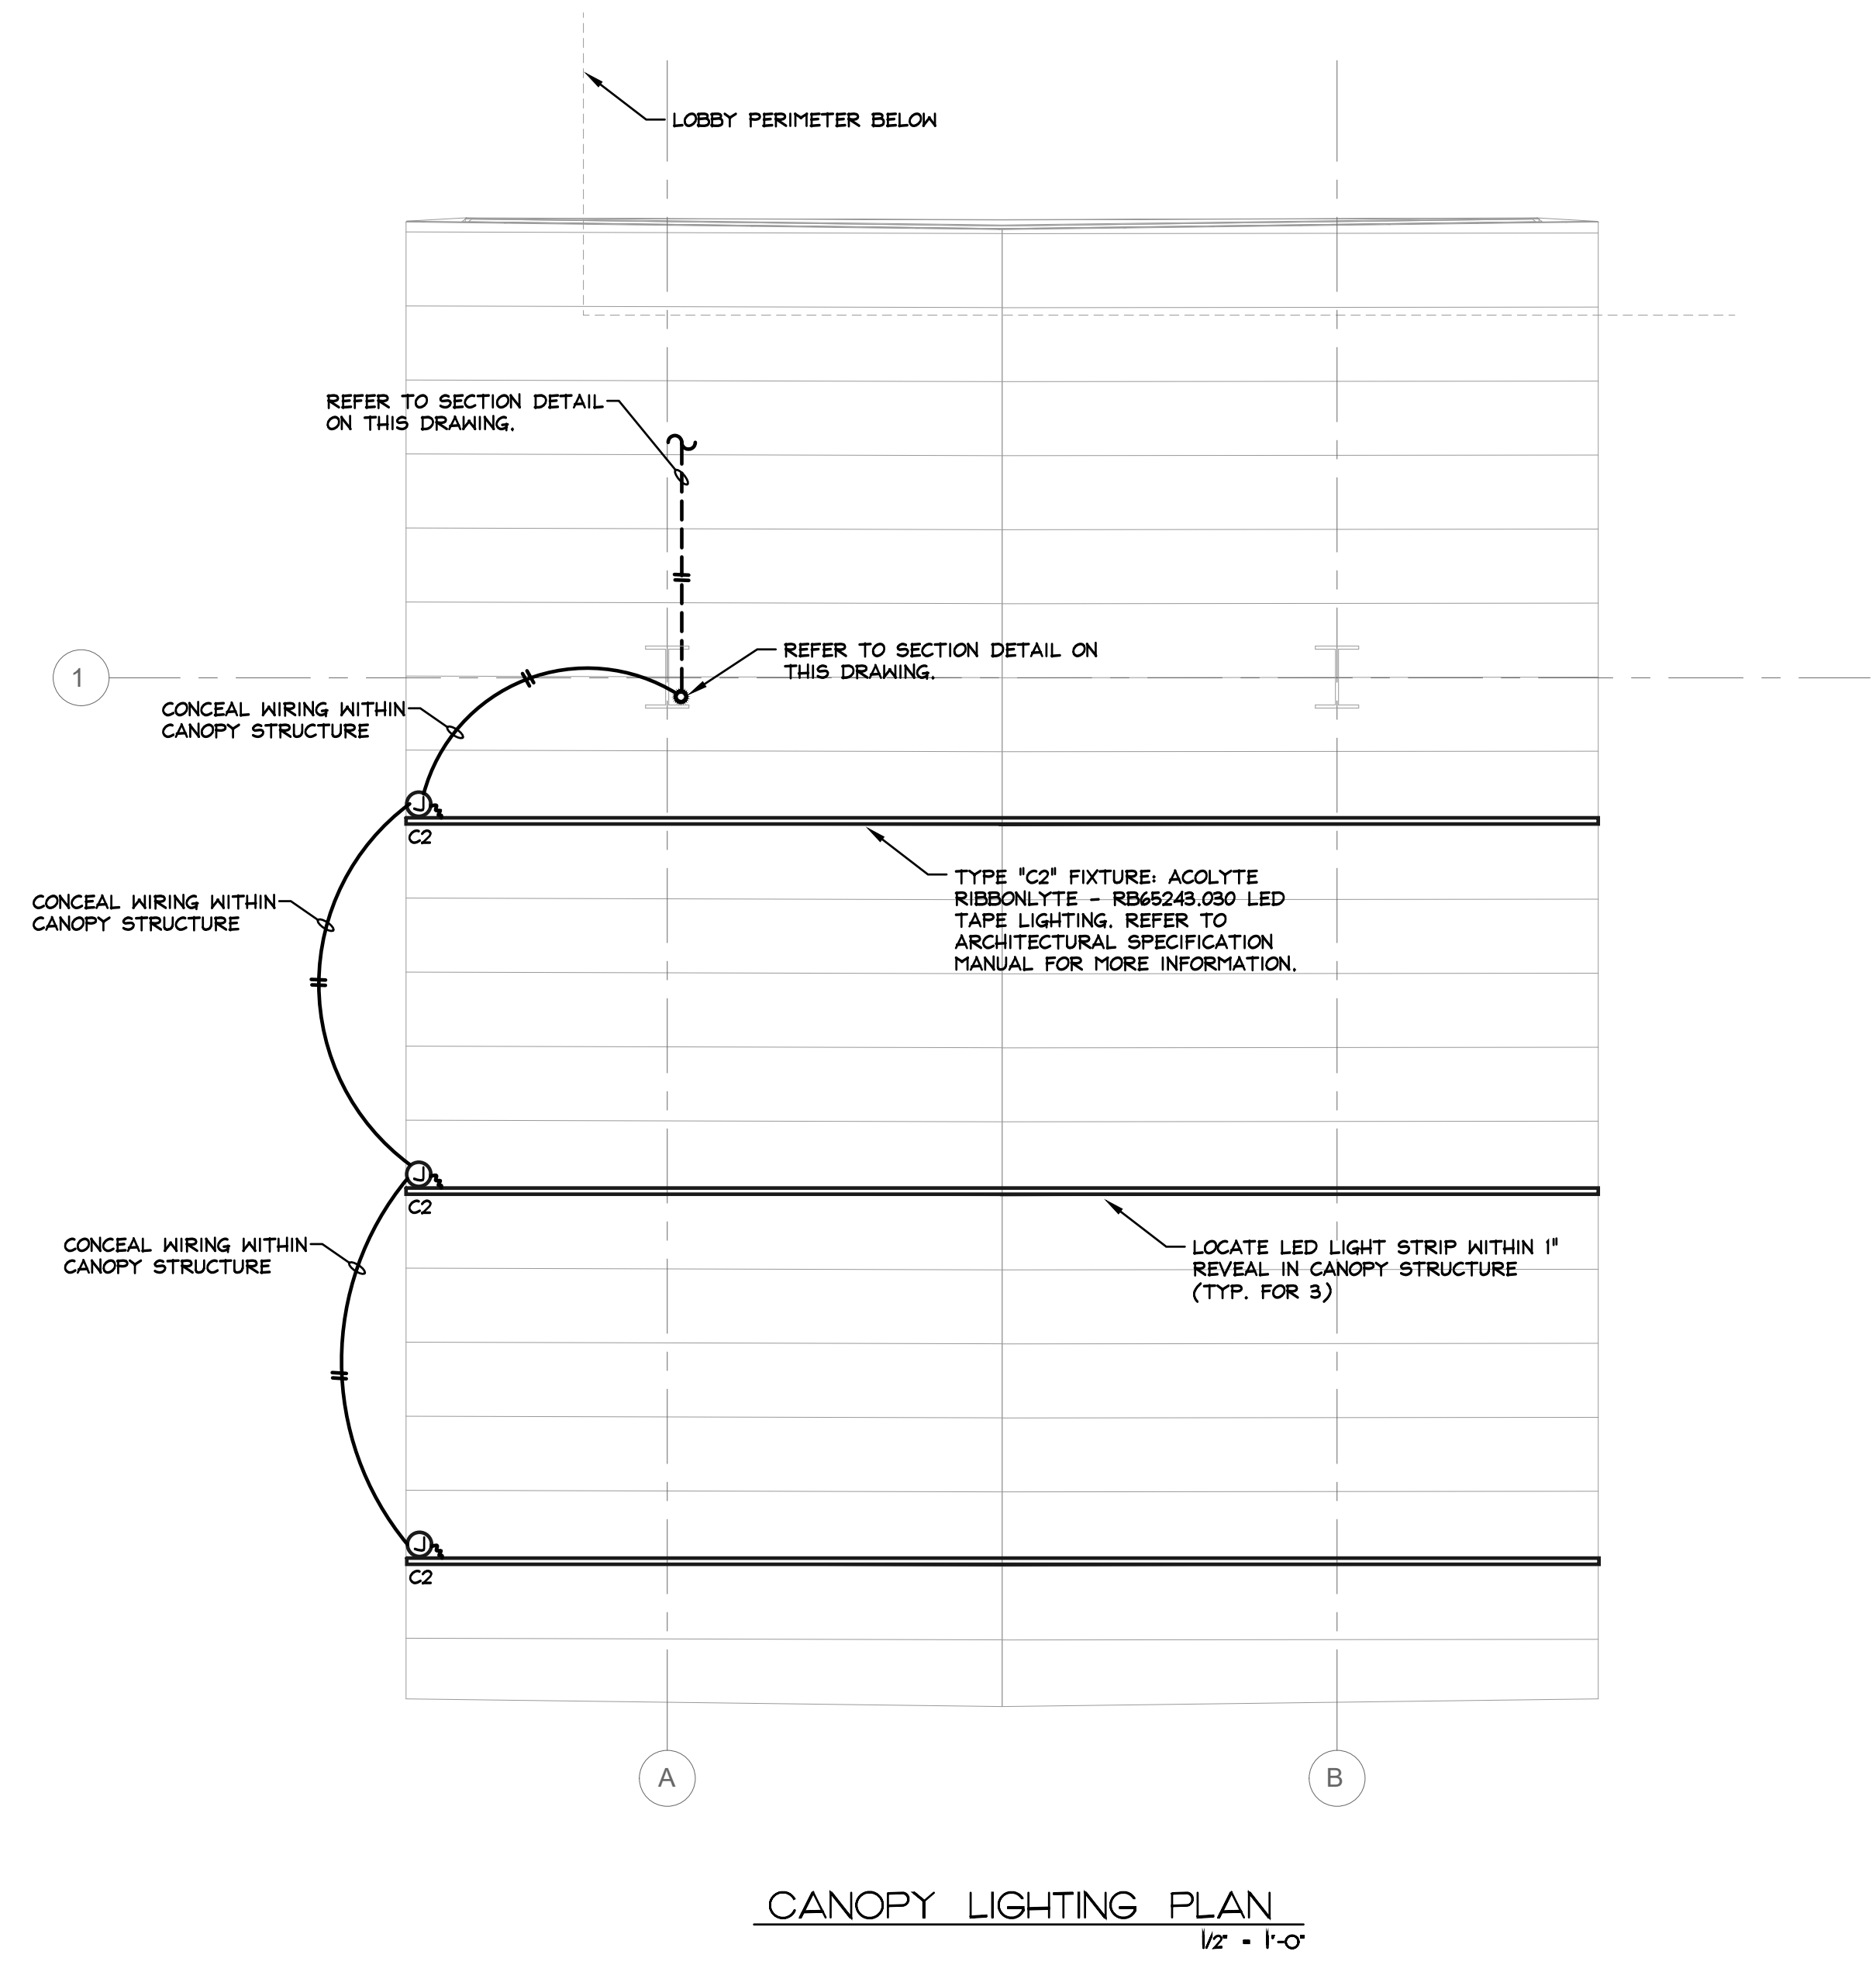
LOBBY PERIMETER BELOW

REFER TO SECTION DETAIL ON THIS DRAWING.

1

REFER TO SECTION DETAIL ON THIS DRAWING.

CONCEAL WIRING WITHIN CANOPY STRUCTURE

J

C2

TYPE "C2" FIXTURE: ACOLYTE RIBBONLYTE - RB65243.030 LED TAPE LIGHTING. REFER TO ARCHITECTURAL SPECIFICATION MANUAL FOR MORE INFORMATION.

CONCEAL WIRING WITHIN CANOPY STRUCTURE

J

C2

CONCEAL WIRING WITHIN CANOPY STRUCTURE

LOCATE LED LIGHT STRIP WITHIN 1" REVEAL IN CANOPY STRUCTURE (TYP. FOR 3)

J

C2

A

B

CANOPY LIGHTING PLAN

1/2" = 1'-0"